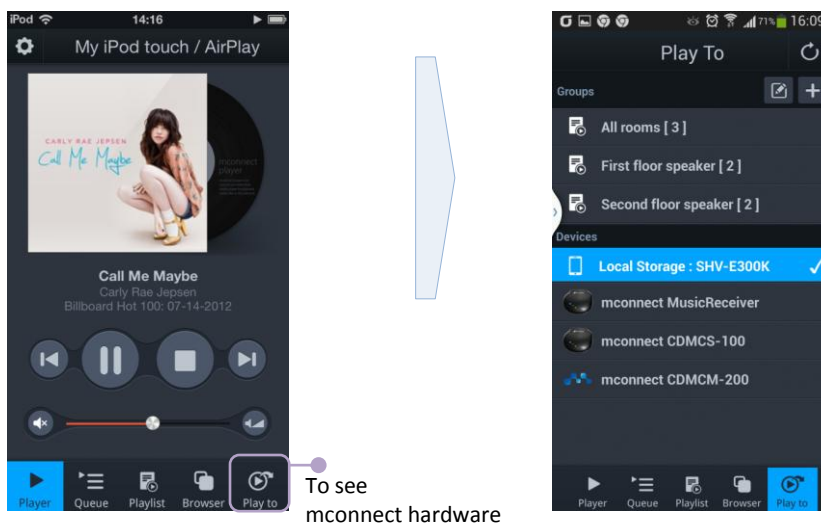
iPod 14:16

My iPod touch / AirPlay

CARLY RAE JEPSEN
Call Me Maybe
mconnect player

Call Me Maybe
Carly Rae Jepsen
Billboard Hot 100: 07-14-2012

Player Queue Playlist Browser Play to

To see mconnect hardware

71% 16:09

Play To

Groups

All rooms [ 3 ]

First floor speaker [ 2 ]

Second floor speaker [ 2 ]

Devices

Local Storage : SHV-E300K

mconnect MusicReceiver

mconnect CDMCS-100

mconnect CDMCM-200

Player Queue Playlist Browser Play to